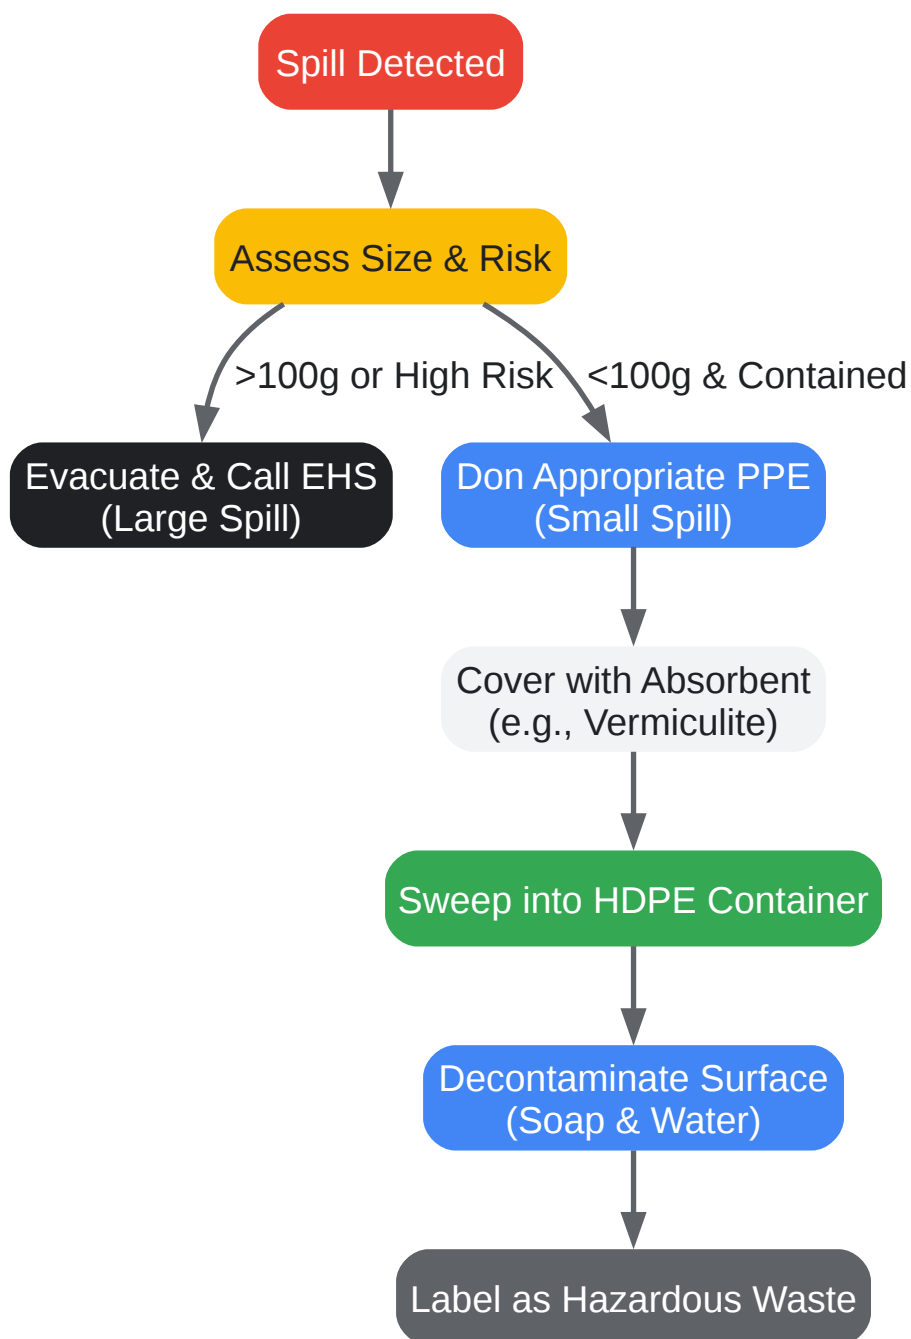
Spill Detected

Assess Size & Risk

>100g or High Risk

<100g & Contained

Evacuate & Call EHS
(Large Spill)

Don Appropriate PPE
(Small Spill)

Cover with Absorbent
(e.g., Vermiculite)

Sweep into HDPE Container

Decontaminate Surface
(Soap & Water)

Label as Hazardous Waste